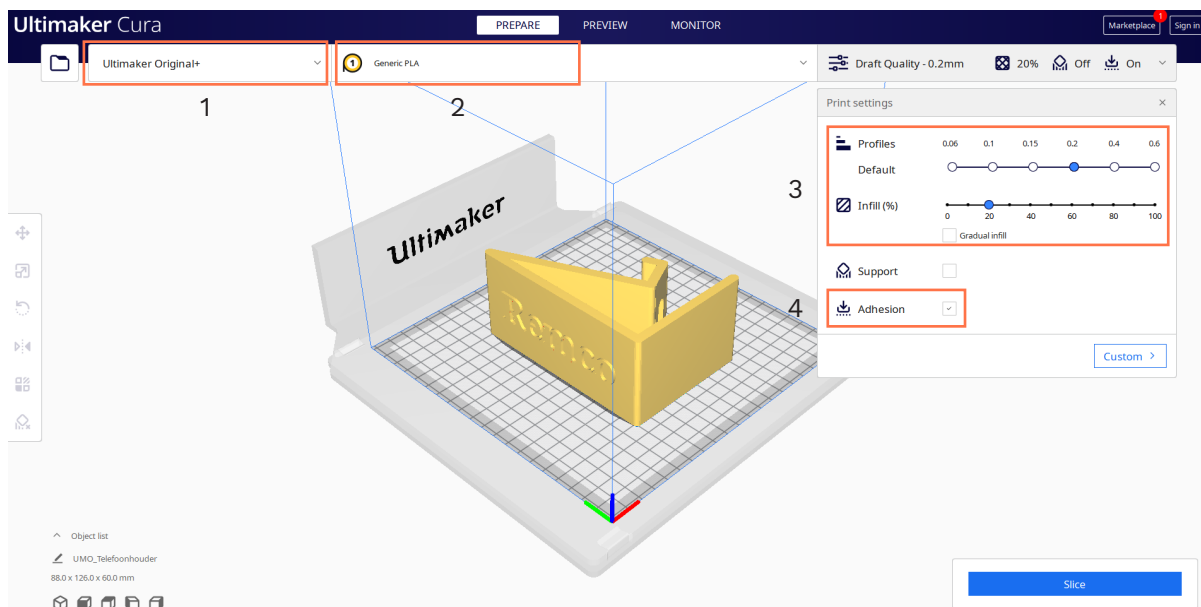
Ultimaker Cura

PREPARE PREVIEW MONITOR

Marketplace 1 Sign in

Ultimaker Original+

1 Generic PLA

Draft Quality - 0.2mm 20% Off On

1 2

Print settings ×

Profiles 0.06 0.1 0.15 0.2 0.4 0.6

Default

3

Infill (%)

0 20 40 60 80 100

Gradual infill

Support

4

Adhesion

Custom >

Ultimaker

Rotoco

Object list

UMO_Telefoonhouder

88.0 x 126.0 x 60.0 mm

Slice